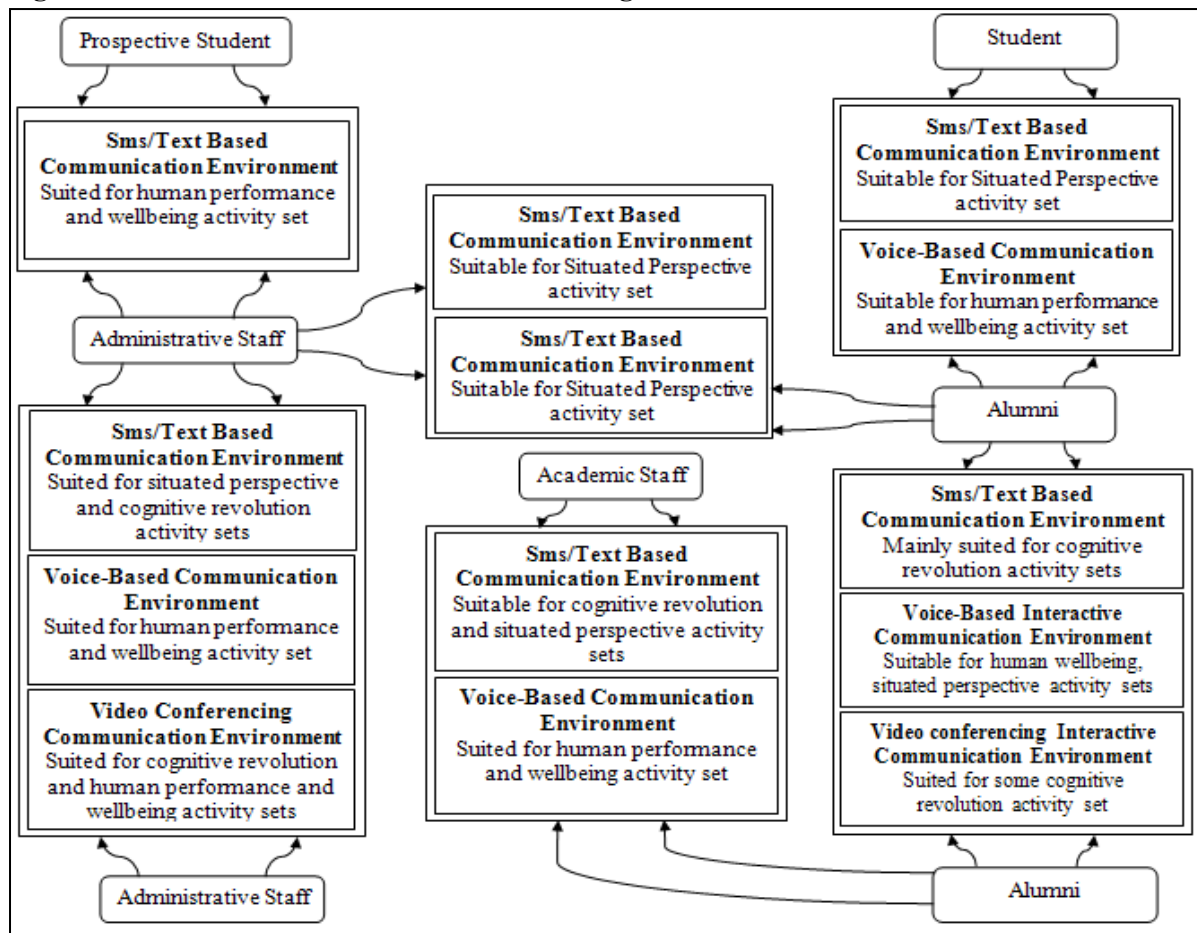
Prospective Student

**Sms/Text Based Communication Environment**
Suited for human performance and wellbeing activity set

Administrative Staff

**Sms/Text Based Communication Environment**
Suited for situated perspective and cognitive revolution activity sets

**Voice-Based Communication Environment**
Suited for human performance and wellbeing activity set

**Video Conferencing Communication Environment**
Suited for cognitive revolution and human performance and wellbeing activity sets

Administrative Staff

**Sms/Text Based Communication Environment**
Suitable for Situated Perspective activity set

**Sms/Text Based Communication Environment**
Suitable for Situated Perspective activity set

Academic Staff

**Sms/Text Based Communication Environment**
Suitable for cognitive revolution and situated perspective activity sets

**Voice-Based Communication Environment**
Suited for human performance and wellbeing activity set

Student

**Sms/Text Based Communication Environment**
Suitable for Situated Perspective activity set

**Voice-Based Communication Environment**
Suitable for human performance and wellbeing activity set

Alumni

**Sms/Text Based Communication Environment**
Mainly suited for cognitive revolution activity sets

**Voice-Based Interactive Communication Environment**
Suitable for human wellbeing, situated perspective activity sets

**Video conferencing Interactive Communication Environment**
Suited for some cognitive revolution activity set

Alumni